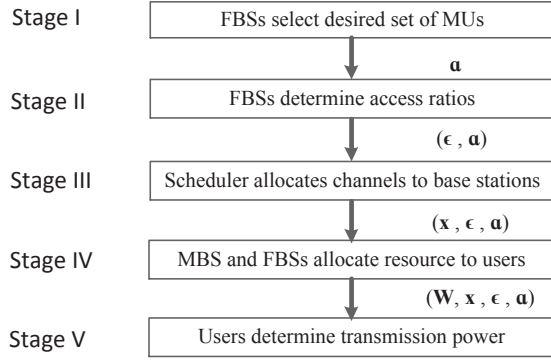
Stage I
FBSs select desired set of MUs
$\mathbf{a}$

Stage II
FBSs determine access ratios
$(\boldsymbol{\epsilon}, \mathbf{a})$

Stage III
Scheduler allocates channels to base stations
$(\mathbf{x}, \boldsymbol{\epsilon}, \mathbf{a})$

Stage IV
MBS and FBSs allocate resource to users
$(\mathbf{W}, \mathbf{x}, \boldsymbol{\epsilon}, \mathbf{a})$

Stage V
Users determine transmission power